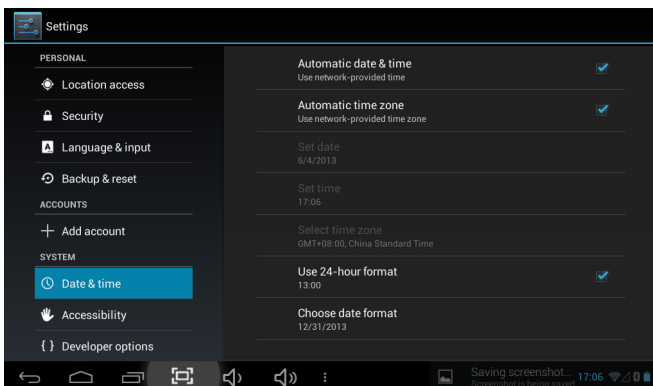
Settings

PERSONAL
Location access
Security
Language & input
Backup & reset
ACCOUNTS
Add account
SYSTEM
Date & time
Accessibility
{ } Developer options

Automatic date & time
Use network-provided time

Automatic time zone
Use network-provided time zone

Set date
6/4/2013

Set time
17:06

Select time zone
GMT+08:00, China Standard Time

Use 24-hour format
13:00

Choose date format
12/31/2013

Saving screenshot...
Screenshot is being saved.
17:06